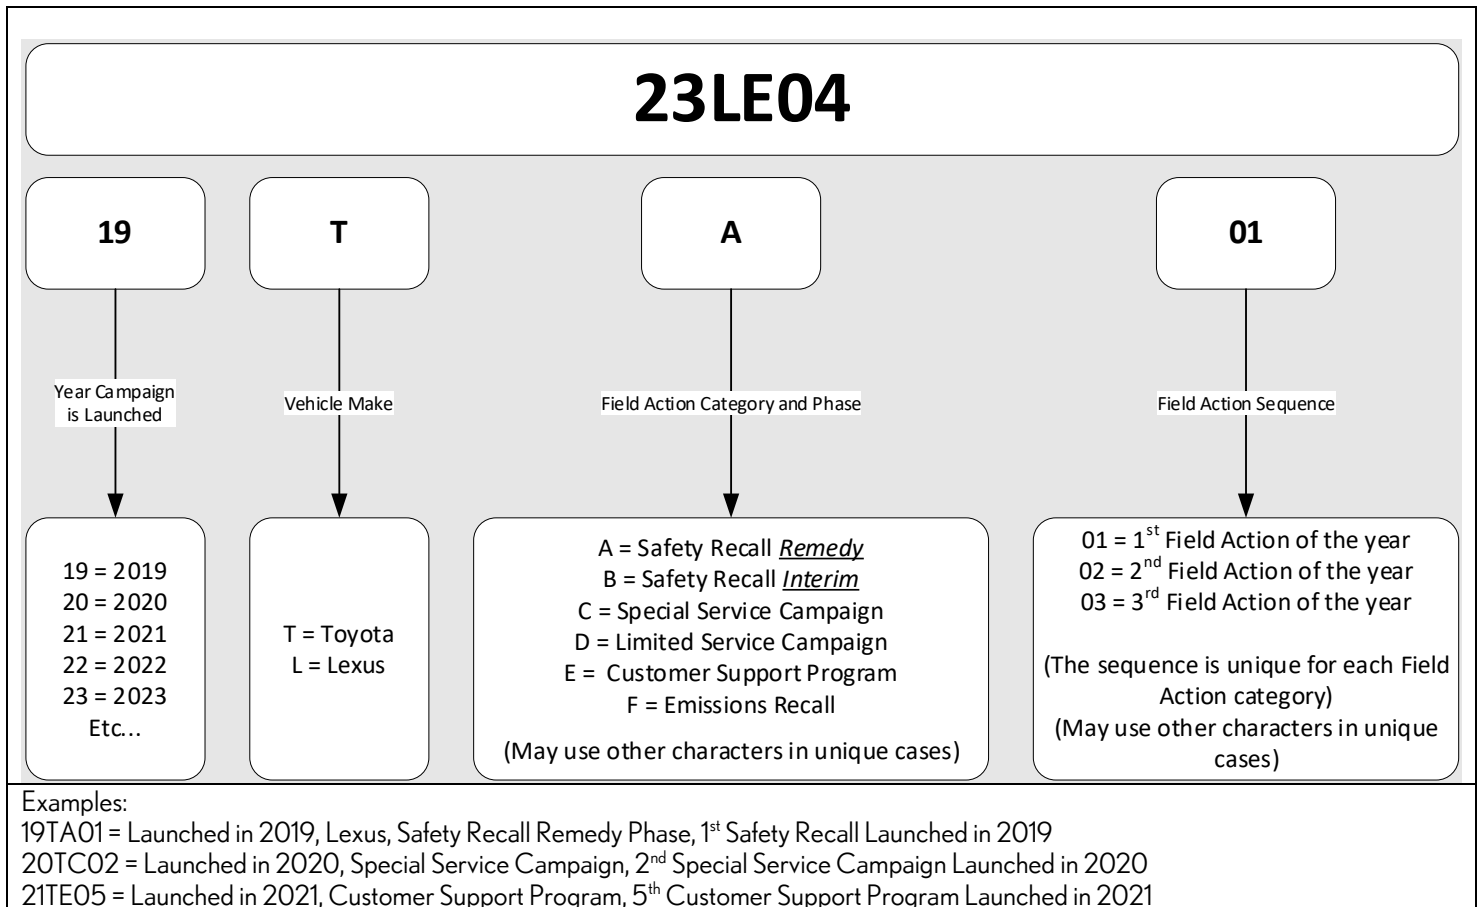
23LE04

19

T

A

01

Year Campaign is Launched

Vehicle Make

Field Action Category and Phase

Field Action Sequence

19 = 2019
20 = 2020
21 = 2021
22 = 2022
23 = 2023
Etc...

T = Toyota
L = Lexus

A = Safety Recall *Remedy*
B = Safety Recall *Interim*
C = Special Service Campaign
D = Limited Service Campaign
E = Customer Support Program
F = Emissions Recall

(May use other characters in unique cases)

01 = 1$^{st}$ Field Action of the year
02 = 2$^{nd}$ Field Action of the year
03 = 3$^{rd}$ Field Action of the year

(The sequence is unique for each Field Action category)
(May use other characters in unique cases)

Examples:
19TA01 = Launched in 2019, Lexus, Safety Recall Remedy Phase, 1$^{st}$ Safety Recall Launched in 2019
20TC02 = Launched in 2020, Special Service Campaign, 2$^{nd}$ Special Service Campaign Launched in 2020
21TE05 = Launched in 2021, Customer Support Program, 5$^{th}$ Customer Support Program Launched in 2021